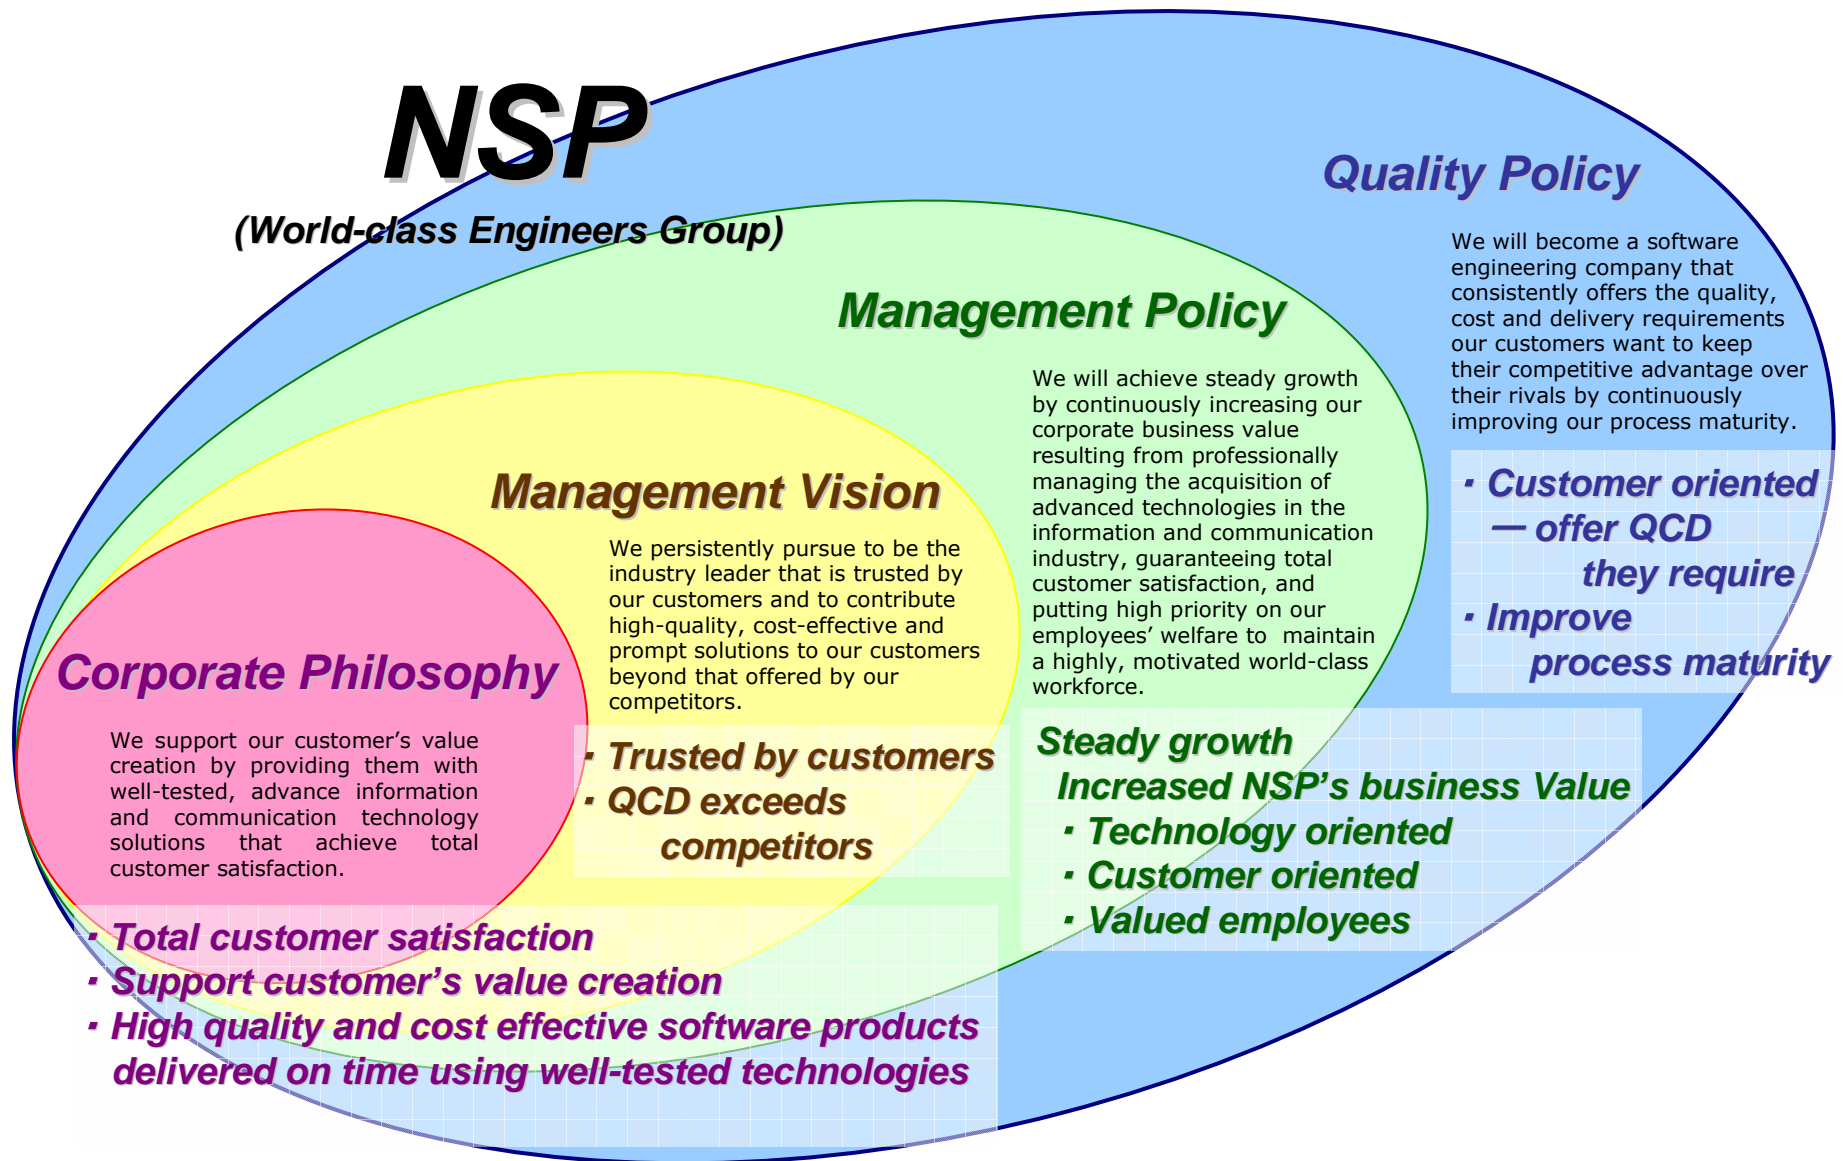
NSP

(World-class Engineers Group)

Quality Policy

We will become a software engineering company that consistently offers the quality, cost and delivery requirements our customers want to keep their competitive advantage over their rivals by continuously improving our process maturity.

・Customer oriented
— offer QCD
they require
・Improve
process maturity

Management Policy

We will achieve steady growth by continuously increasing our corporate business value resulting from professionally managing the acquisition of advanced technologies in the information and communication industry, guaranteeing total customer satisfaction, and putting high priority on our employees' welfare to maintain a highly, motivated world-class workforce.

Steady growth
Increased NSP's business Value
・Technology oriented
・Customer oriented
・Valued employees

Management Vision

We persistently pursue to be the industry leader that is trusted by our customers and to contribute high-quality, cost-effective and prompt solutions to our customers beyond that offered by our competitors.

・Trusted by customers
・QCD exceeds
competitors

Corporate Philosophy

We support our customer's value creation by providing them with well-tested, advance information and communication technology solutions that achieve total customer satisfaction.

・Total customer satisfaction
・Support customer's value creation
・High quality and cost effective software products delivered on time using well-tested technologies